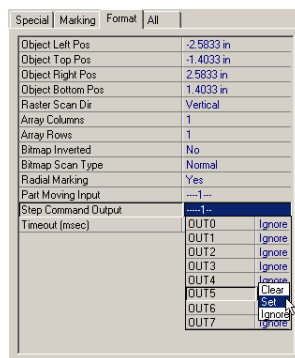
Special | Marking | Format | All

| | |
|---|---|
| Object Left Pos | -2.5833 in |
| Object Top Pos | -1.4033 in |
| Object Right Pos | 2.5833 in |
| Object Bottom Pos | 1.4033 in |
| Raster Scan Dir | Vertical |
| Array Columns | 1 |
| Array Rows | 1 |
| Bitmap Inverted | No |
| Bitmap Scan Type | Normal |
| Radial Marking | Yes |
| Part Moving Input | ---1--- |
| Step Command Output | ----1--- |
| Timeout (msec) | |

| | |
|---|---|
| OUT0 | Ignore |
| OUT1 | Ignore |
| OUT2 | Ignore |
| OUT3 | Ignore |
| OUT4 | Ignore |
| OUT5 | |
| OUT6 | |
| OUT7 | Ignore |

Clear
Set
Ignore